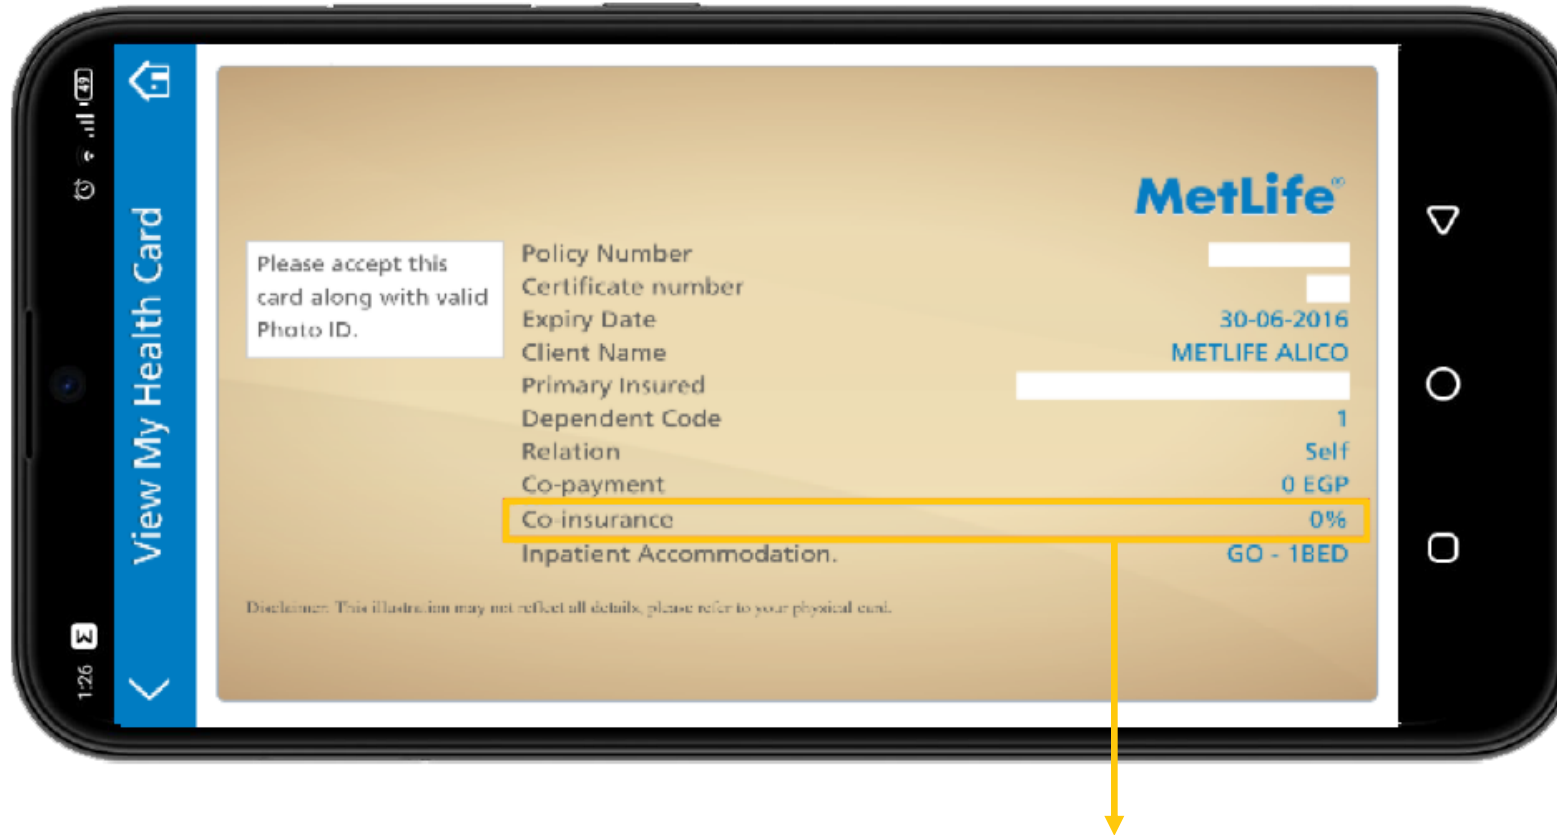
1:26

View My Health Card

MetLife

Please accept this card along with valid Photo ID.

| | |
|---|---|
| Policy Number | |
| Certificate number | |
| Expiry Date | 30-06-2016 |
| Client Name | METLIFE ALICO |
| Primary Insured | |
| Dependent Code | 1 |
| Relation | Self |
| Co-payment | 0 EGP |
| Co-insurance | 0% |
| Inpatient Accommodation. | GO - 1BED |

Disclaimer: This illustration may not reflect all details, please refer to your physical card.